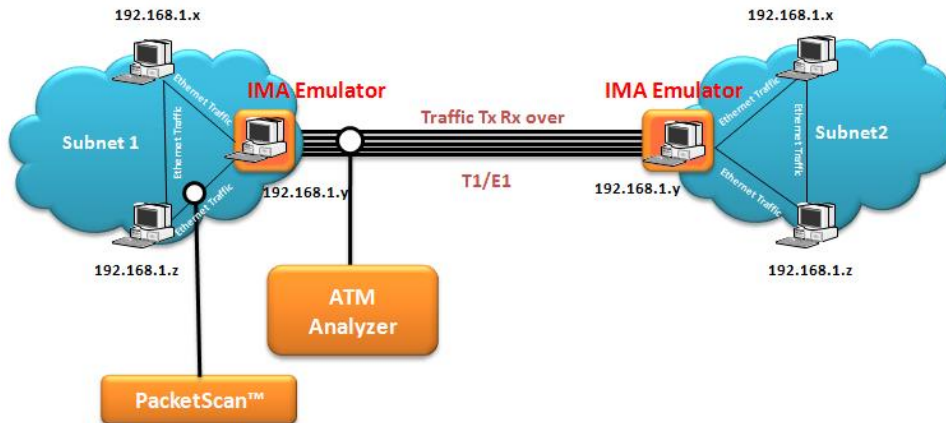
192.168.1.x

Ethernet Traffic

Ethernet Traffic

Subnet 1

Ethernet Traffic

IMA Emulator

192.168.1.y

192.168.1.z

Traffic Tx Rx over

T1/E1

ATM Analyzer

PacketScan™

IMA Emulator

192.168.1.y

192.168.1.x

Ethernet Traffic

Ethernet Traffic

Subnet2

Ethernet Traffic

192.168.1.z